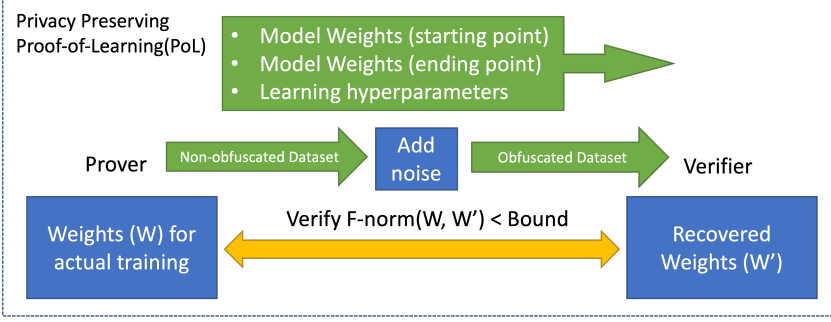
Privacy Preserving Proof-of-Learning(PoL)

- Model Weights (starting point)
- Model Weights (ending point)
- Learning hyperparameters

Prover

Non-obfuscated Dataset

Add noise

Obfuscated Dataset

Verifier

Weights (W) for actual training

Verify F-norm(W, W') < Bound

Recovered Weights (W')